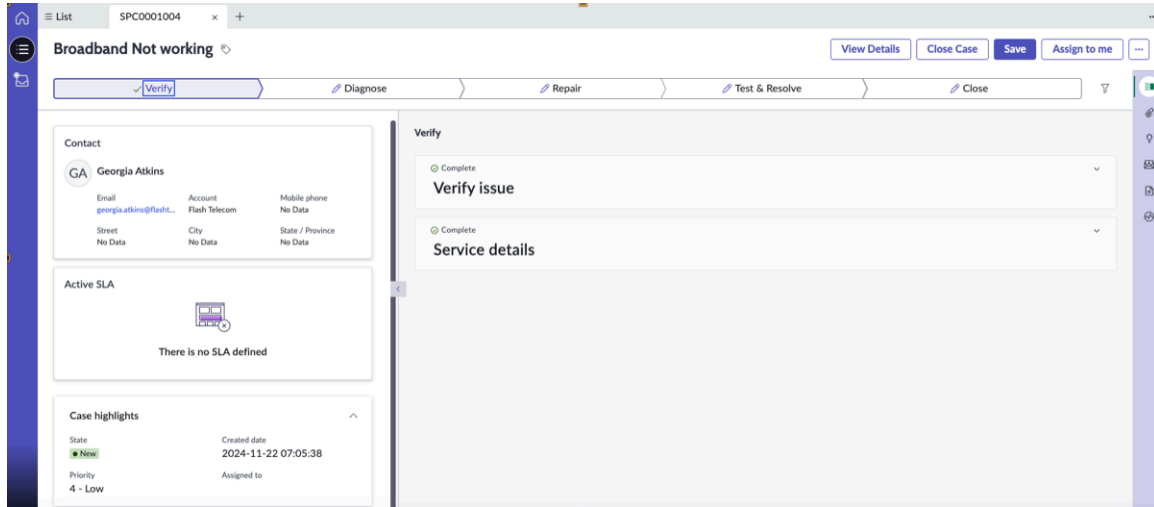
List

SPC0001004

Broadband Not working

View Details
Close Case
Save
Assign to me
...

Verify
Diagnose
Repair
Test & Resolve
Close

Contact

GA Georgia Atkins

Email
georgia.atkins@flasht...
Account
Flash Telecom
Mobile phone
No Data

Street
No Data
City
No Data
State / Province
No Data

Active SLA

There is no SLA defined

Case highlights

State
• New
Created date
2024-11-22 07:05:38

Priority
4 - Low
Assigned to

Verify

Complete
Verify issue

Complete
Service details